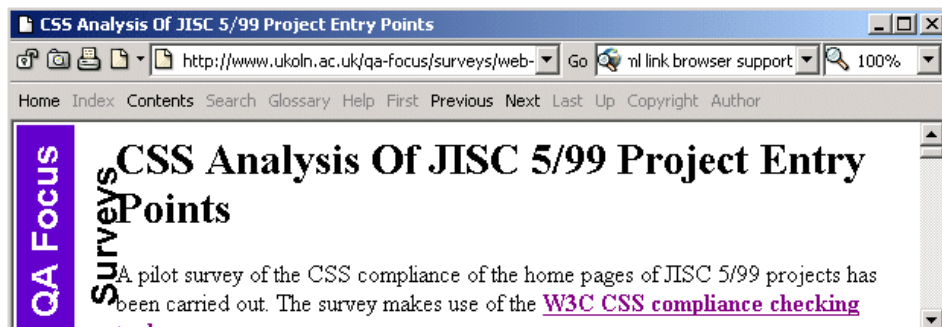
CSS Analysis Of JISC 5/99 Project Entry Points

http://www.ukoln.ac.uk/qa-focus/surveys/web- Go ml link browser support 100%

Home Index Contents Search Glossary Help First Previous Next Last Up Copyright Author

QA Focus

Surveys

CSS Analysis Of JISC 5/99 Project Entry Points

A pilot survey of the CSS compliance of the home pages of JISC 5/99 projects has been carried out. The survey makes use of the W3C CSS compliance checking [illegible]